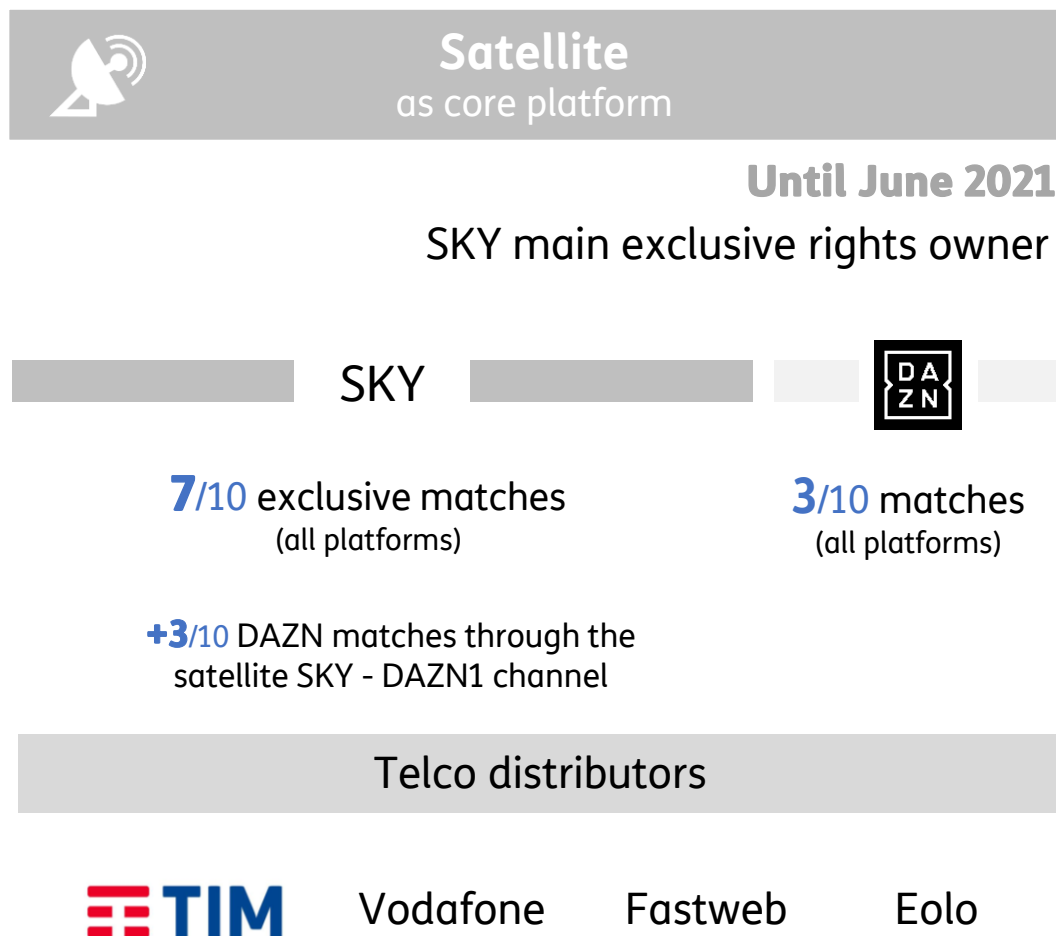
Satellite
as core platform

Until June 2021
SKY main exclusive rights owner

SKY

DA
ZN

7/10 exclusive matches
(all platforms)

3/10 matches
(all platforms)

+3/10 DAZN matches through the satellite SKY - DAZN1 channel

Telco distributors

TIM Vodafone Fastweb Eolo